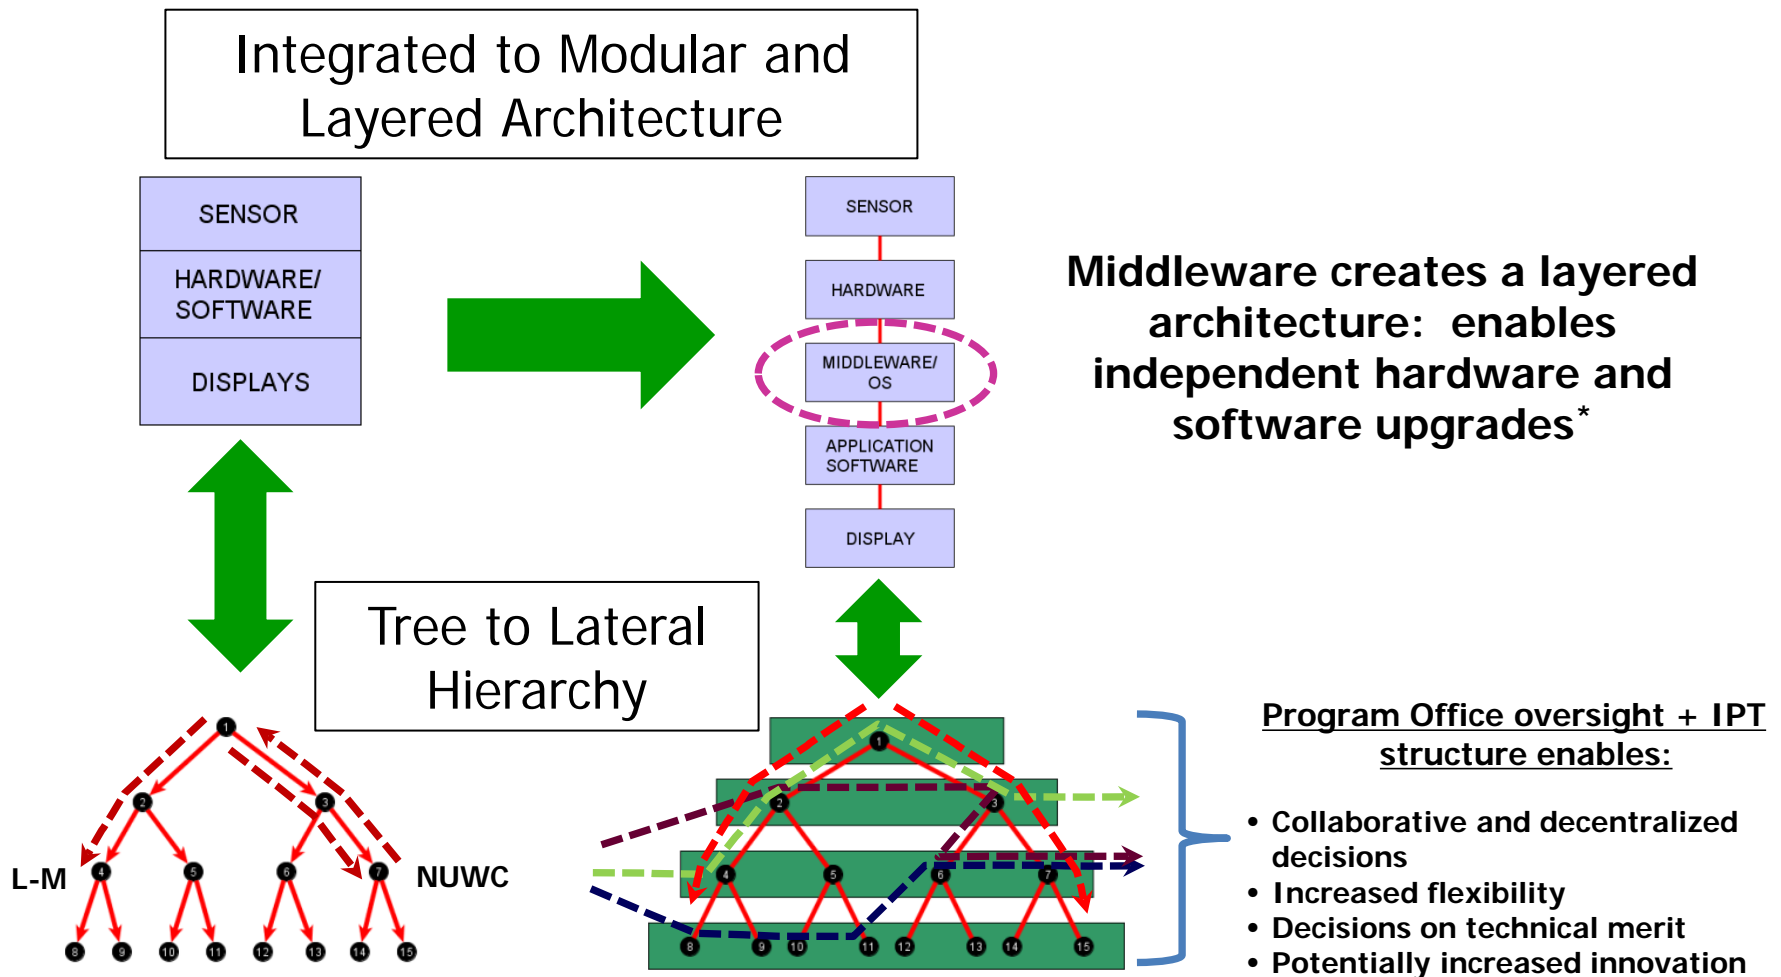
Integrated to Modular and Layered Architecture

SENSOR
HARDWARE/ SOFTWARE
DISPLAYS

SENSOR
HARDWARE
MIDDLEWARE/ OS
APPLICATION SOFTWARE
DISPLAY

Middleware creates a layered architecture: enables independent hardware and software upgrades*

Tree to Lateral Hierarchy

1
2
3
L-M
4
5
6
7
NUWC
8
9
10
11
12
13
14
15

1
2
3
4
5
6
7
8
9
10
11
12
13
14
15

Program Office oversight + IPT structure enables:

• Collaborative and decentralized decisions
• Increased flexibility
• Decisions on technical merit
• Potentially increased innovation